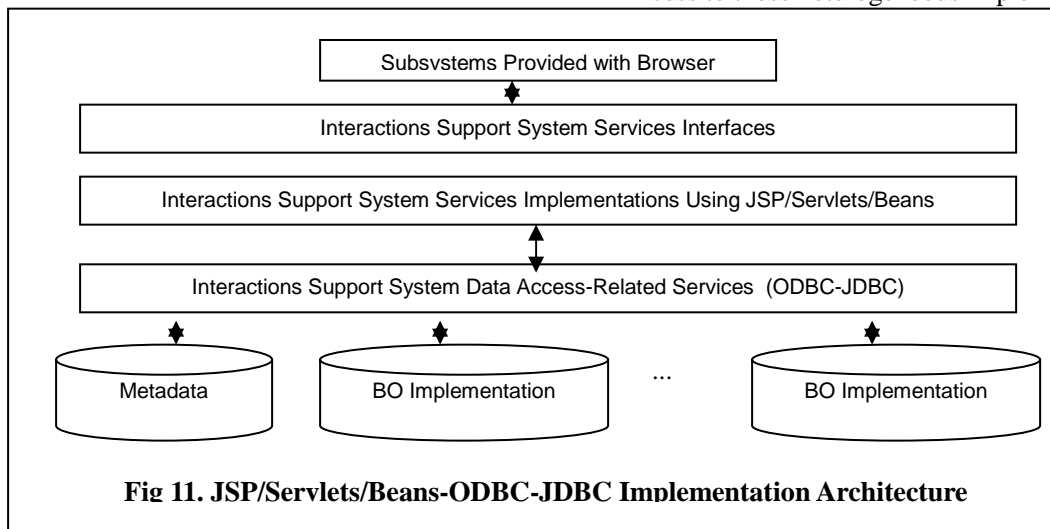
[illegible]

Subsystems Provided with Browser

Interactions Support System Services Interfaces

Interactions Support System Services Implementations Using JSP/Servlets/Beans

Interactions Support System Data Access-Related Services (ODBC-JDBC)

Metadata

BO Implementation

...

BO Implementation

**Fig 11. JSP/Servlets/Beans-ODBC-JDBC Implementation Architecture**